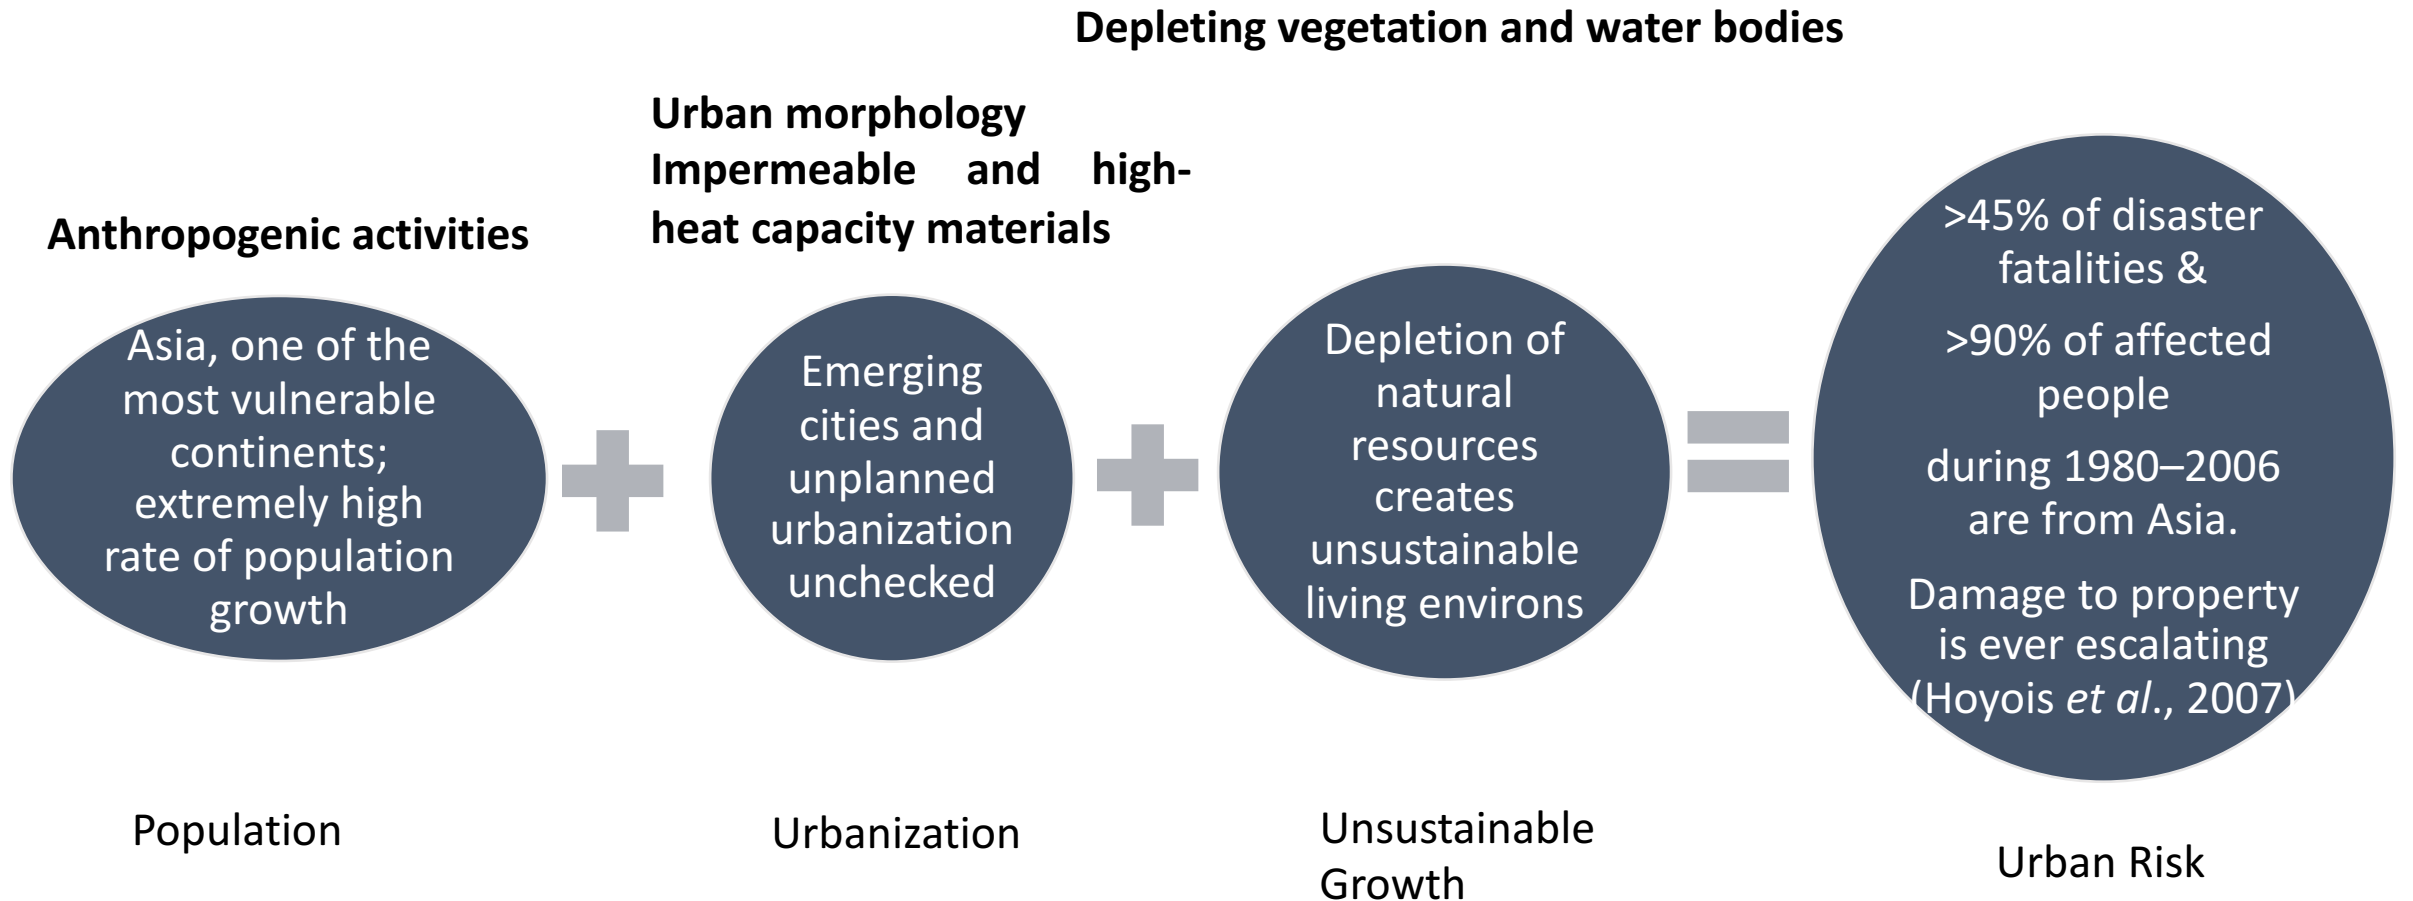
Depleting vegetation and water bodies

Urban morphology Impermeable and high-heat capacity materials

Anthropogenic activities

Asia, one of the most vulnerable continents; extremely high rate of population growth

Emerging cities and unplanned urbanization unchecked

Depletion of natural resources creates unsustainable living environs

>45% of disaster fatalities &

>90% of affected people

during 1980–2006 are from Asia.

Damage to property is ever escalating (Hoyois *et al.*, 2007)

Population

Urbanization

Unsustainable Growth

Urban Risk